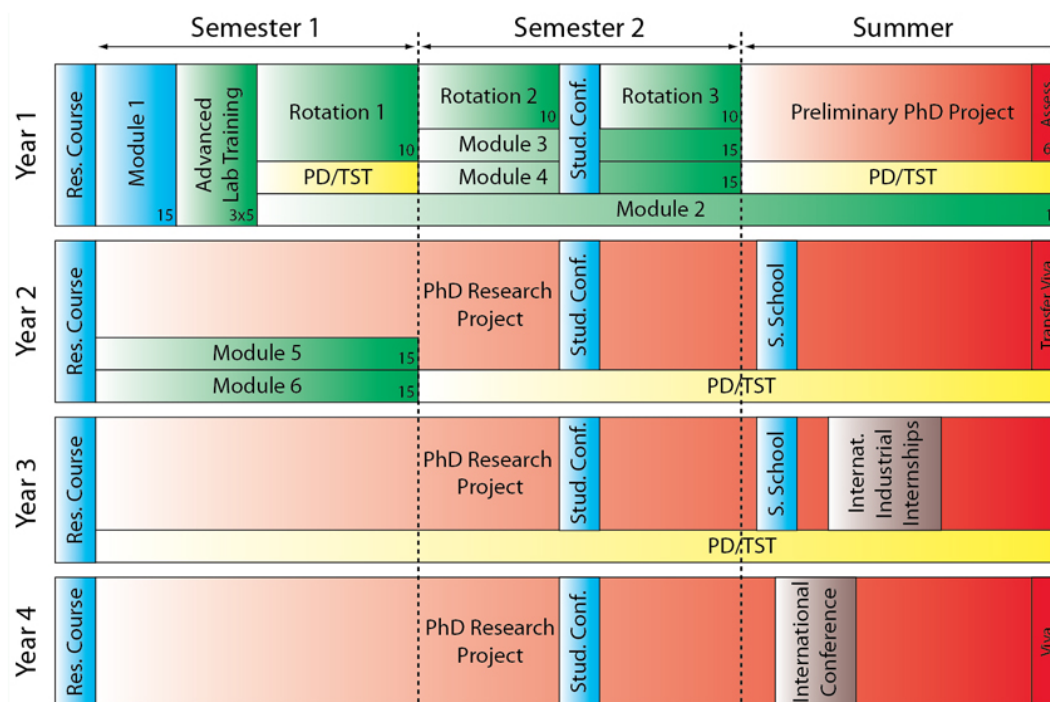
Semester 1

Semester 2

Summer

Year 1

Res. Course

Module 1
15

Advanced Lab Training
3x5

Rotation 1
10

PD/TST

Rotation 2
10

Module 3

Module 4

Stud. Conf.

Rotation 3
10

15

15

Preliminary PhD Project

Assess

PD/TST

Module 2

Year 2

Res. Course

PhD Research Project

Stud. Conf.

S. School

Transfer Viva

Module 5
15

Module 6
15

PD/TST

Year 3

Res. Course

PhD Research Project

Stud. Conf.

S. School

Internat. Industrial Internships

PD/TST

Year 4

Res. Course

PhD Research Project

Stud. Conf.

International Conference

Viva